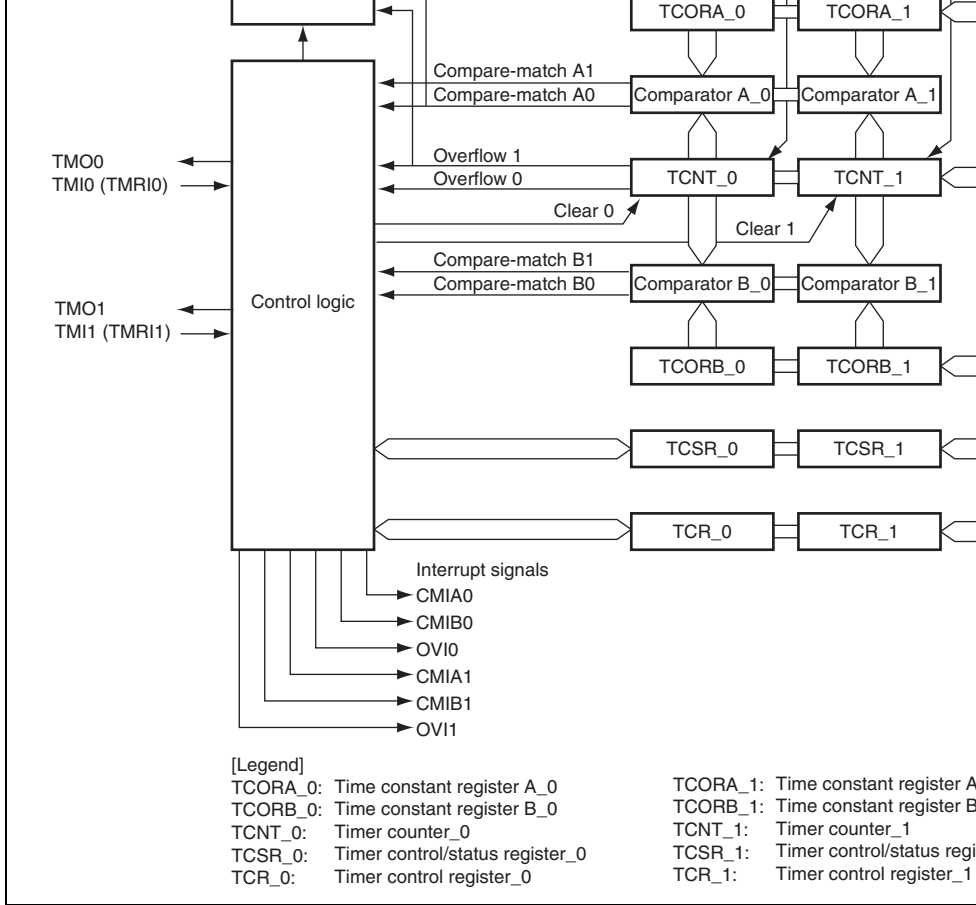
TCORA_0
TCORA_1
Compare-match A1
Compare-match A0
Comparator A_0
Comparator A_1
TMO0
TMI0 (TMRI0)
Overflow 1
Overflow 0
TCNT_0
TCNT_1
Clear 0
Clear 1
Compare-match B1
Compare-match B0
Comparator B_0
Comparator B_1
TMO1
TMI1 (TMRI1)
Control logic
TCORB_0
TCORB_1
TCSR_0
TCSR_1
TCR_0
TCR_1
Interrupt signals
CMIA0
CMIB0
OVI0
CMIA1
CMIB1
OVI1

[Legend]
TCORA_0: Time constant register A_0
TCORB_0: Time constant register B_0
TCNT_0: Timer counter_0
TCSR_0: Timer control/status register_0
TCR_0: Timer control register_0

TCORA_1: Time constant register A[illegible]
TCORB_1: Time constant register B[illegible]
TCNT_1: Timer counter_1
TCSR_1: Timer control/status regi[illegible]
TCR_1: Timer control register_1